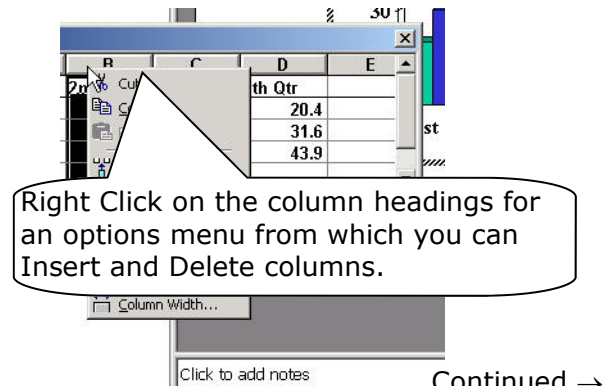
30

| B | C | D | E |
|---|---|---|---|
| 2n | | th Qtr | |
| | | 20.4 | |
| | | 31.6 | |
| | | 43.9 | |

Cut
C

st

Right Click on the column headings for an options menu from which you can Insert and Delete columns.

Column Width...

Click to add notes

Continued →